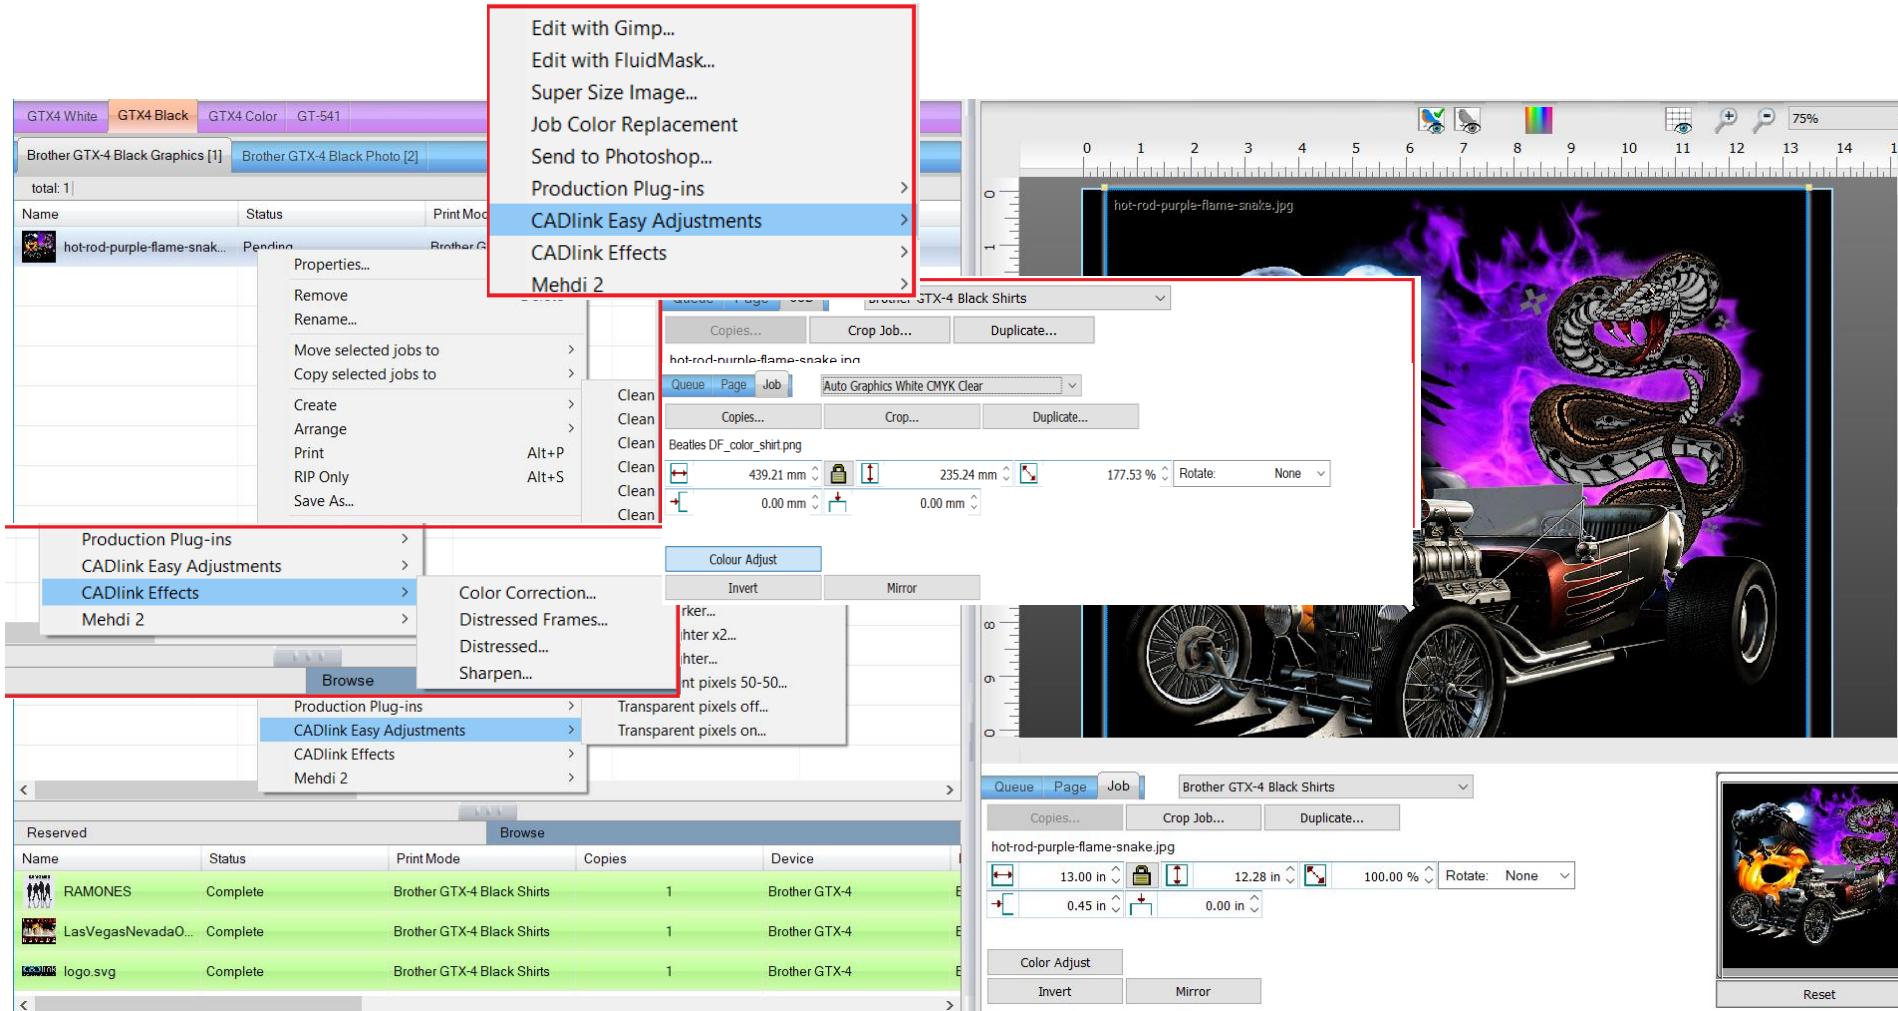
Edit with Gimp...
Edit with FluidMask...
Super Size Image...
Job Color Replacement
Send to Photoshop...
Production Plug-ins
CADlink Easy Adjustments
CADlink Effects
Mehdi 2

GTX4 White GTX4 Black GTX4 Color GT-541
Brother GTX-4 Black Graphics [1] Brother GTX-4 Black Photo [2]
total: 1

| Name | Status | Print Mod |
|---|---|---|
| hot-rod-purple-flame-snak... | Pending | Brother G |

Properties...
Remove
Rename...
Move selected jobs to
Copy selected jobs to
Create
Arrange
Print Alt+P
RIP Only Alt+S
Save As...

Clean
Clean
Clean
Clean
Clean
Clean

Production Plug-ins
CADlink Easy Adjustments
CADlink Effects
Mehdi 2

Color Correction...
Distressed Frames...
Distressed...
Sharpen...

Browse

rker...
hter x2...
hter...
nt pixels 50-50...
Transparent pixels off...
Transparent pixels on...

Production Plug-ins
CADlink Easy Adjustments
CADlink Effects
Mehdi 2

Brother GTX-4 Black Shirts
Copies... Crop Job... Duplicate...
hot-rod-purple-flame-snake.jpg
Queue Page Job Auto Graphics White CMYK Clear
Copies... Crop... Duplicate...
Beatles DF_color_shirt.png
439.21 mm 235.24 mm 177.53 % Rotate: None
0.00 mm 0.00 mm
Colour Adjust
Invert Mirror

75%
0 1 2 3 4 5 6 7 8 9 10 11 12 13 14
hot-rod-purple-flame-snake.jpg

Reserved Browse

| Name | Status | Print Mode | Copies | Device |
|---|---|---|---|---|
| RAMONES | Complete | Brother GTX-4 Black Shirts | 1 | Brother GTX-4 |
| LasVegasNevadaO... | Complete | Brother GTX-4 Black Shirts | 1 | Brother GTX-4 |
| logo.svg | Complete | Brother GTX-4 Black Shirts | 1 | Brother GTX-4 |

Queue Page Job Brother GTX-4 Black Shirts
Copies... Crop Job... Duplicate...
hot-rod-purple-flame-snake.jpg
13.00 in 12.28 in 100.00 % Rotate: None
0.45 in 0.00 in
Color Adjust
Invert Mirror
Reset